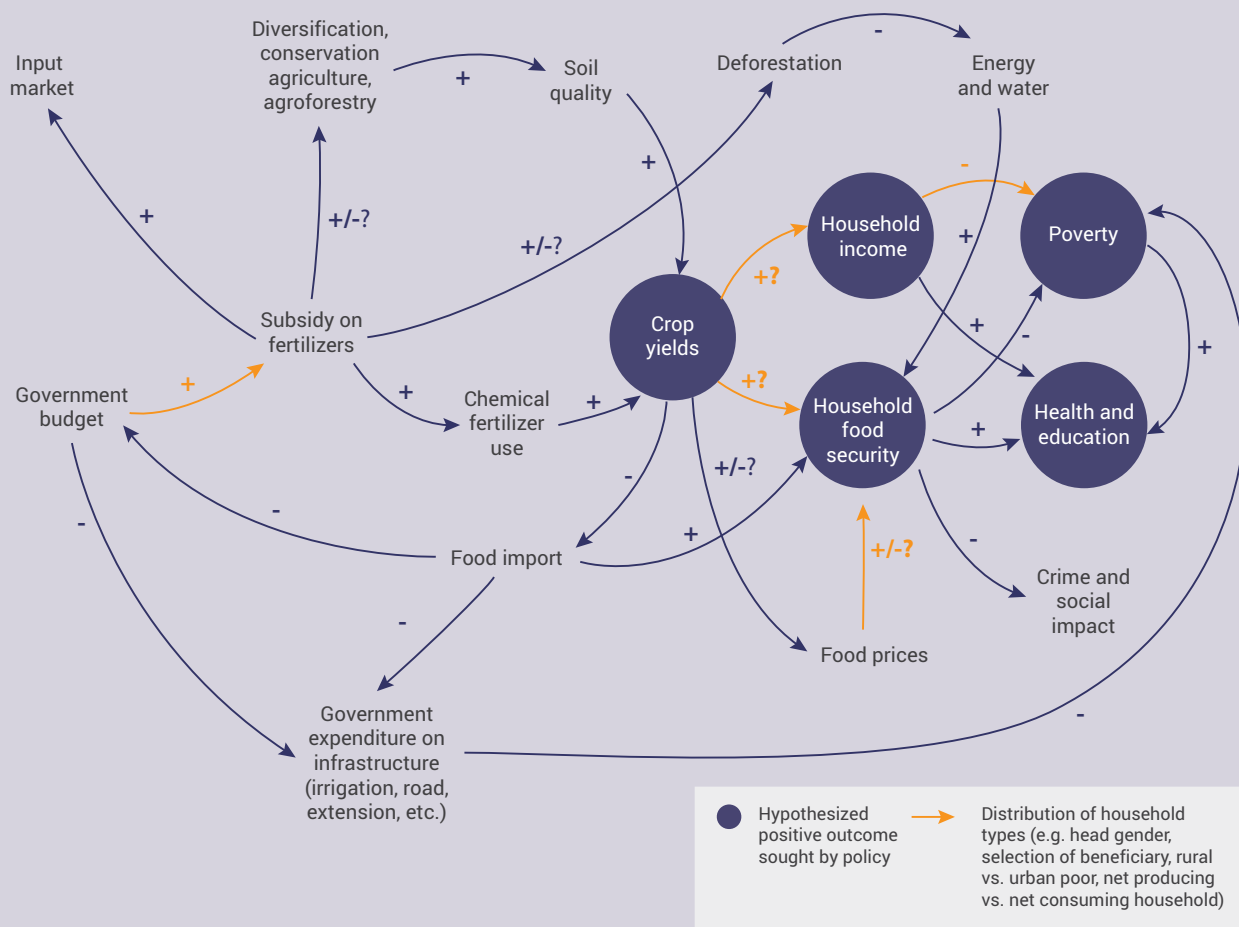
Input market

Diversification, conservation agriculture, agroforestry

+

Soil quality

Deforestation

-

Energy and water

+

+

+/-?

+/-?

+

-

Household income

Poverty

+?

Crop yields

+

+

-

+

Subsidy on fertilizers

+?

Household food security

+

Health and education

Government budget

+

+

Chemical fertilizer use

+

+

-

+/-?

-

-

+

Food import

-

+/-?

Crime and social impact

-

Food prices

Government expenditure on infrastructure (irrigation, road, extension, etc.)

-

Hypothesized positive outcome sought by policy

Distribution of household types (e.g. head gender, selection of beneficiary, rural vs. urban poor, net producing vs. net consuming household)